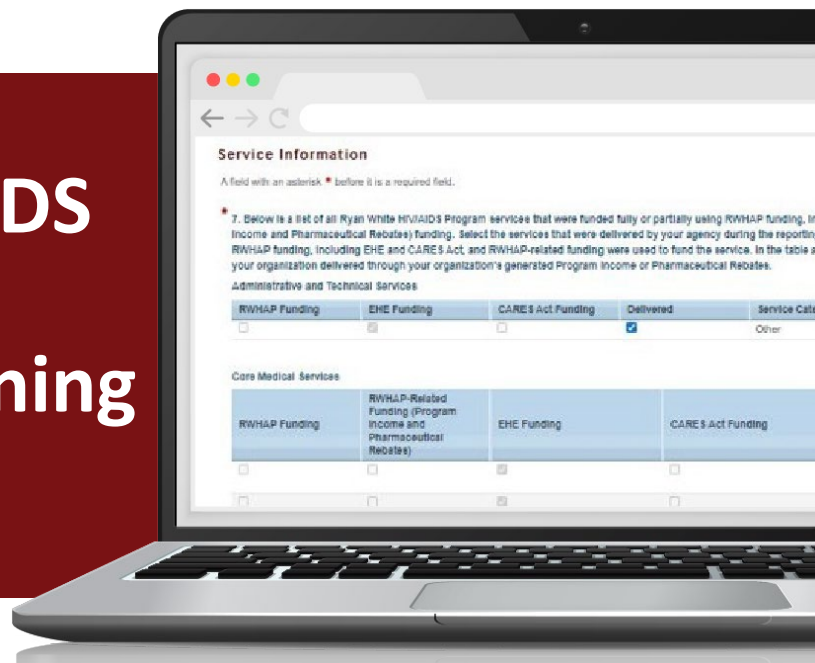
DS

ning

Service Information

A field with an asterisk * before it is a required field.

* 7. Below is a list of all Ryan White HIV/AIDS Program services that were funded fully or partially using RWHAP funding, in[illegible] Income and Pharmaceutical Rebates) funding. Select the services that were delivered by your agency during the reportin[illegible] RWHAP funding, including EHE and CARES Act, and RWHAP-related funding were used to fund the service. In the table a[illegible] your organization delivered through your organization's generated Program Income or Pharmaceutical Rebates.

Administrative and Technical Services

| RWHAP Funding | EHE Funding | CARES Act Funding | Delivered | Service Cat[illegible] |
|---|---|---|---|---|
| | | | | Other |

Core Medical Services

| RWHAP Funding | RWHAP-Related Funding (Program Income and Pharmaceutical Rebates) | EHE Funding | CARES Act Funding |
|---|---|---|---|
| | | | |
| | | | |